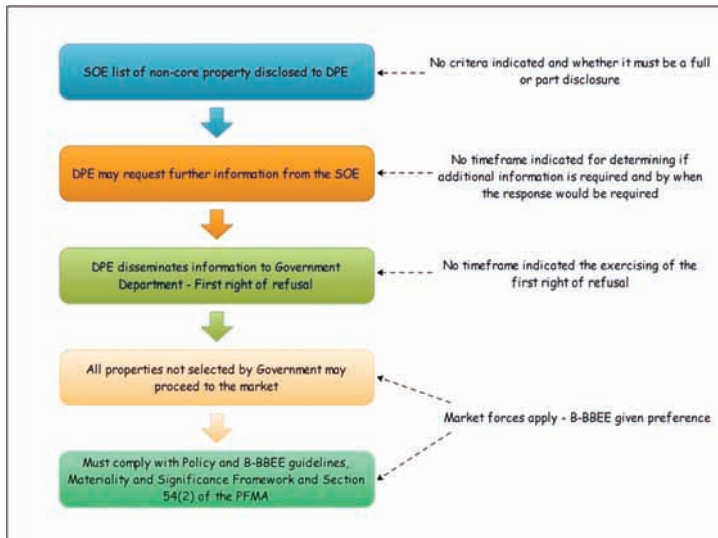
SOE list of non-core property disclosed to DPE

No critera indicated and whether it must be a full or part disclosure

DPE may request further information from the SOE

No timeframe indicated for determining if additional information is required and by when the response would be required

DPE disseminates information to Government Department - First right of refusal

No timeframe indicated the exercising of the first right of refusal

All properties not selected by Government may proceed to the market

Market forces apply - B-BBEE given preference

Must comply with Policy and B-BBEE guidelines, Materiality and Significance Framework and Section 54(2) of the PFMA